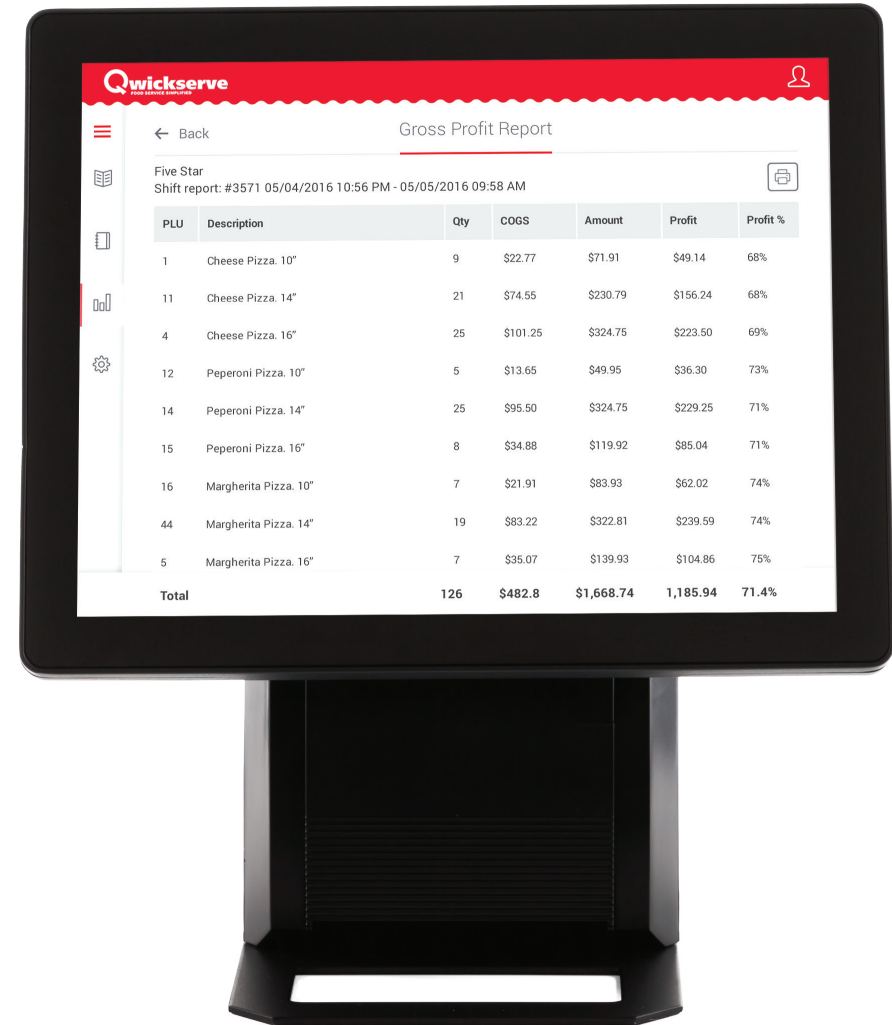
Qwickserve
FOOD SERVICE SIMPLIFIED

← Back

Gross Profit Report

Five Star
Shift report: #3571 05/04/2016 10:56 PM - 05/05/2016 09:58 AM

| PLU | Description | Qty | COGS | Amount | Profit | Profit % |
|---|---|---|---|---|---|---|
| 1 | Cheese Pizza. 10" | 9 | \$22.77 | \$71.91 | \$49.14 | 68% |
| 11 | Cheese Pizza. 14" | 21 | \$74.55 | \$230.79 | \$156.24 | 68% |
| 4 | Cheese Pizza. 16" | 25 | \$101.25 | \$324.75 | \$223.50 | 69% |
| 12 | Peperoni Pizza. 10" | 5 | \$13.65 | \$49.95 | \$36.30 | 73% |
| 14 | Peperoni Pizza. 14" | 25 | \$95.50 | \$324.75 | \$229.25 | 71% |
| 15 | Peperoni Pizza. 16" | 8 | \$34.88 | \$119.92 | \$85.04 | 71% |
| 16 | Margherita Pizza. 10" | 7 | \$21.91 | \$83.93 | \$62.02 | 74% |
| 44 | Margherita Pizza. 14" | 19 | \$83.22 | \$322.81 | \$239.59 | 74% |
| 5 | Margherita Pizza. 16" | 7 | \$35.07 | \$139.93 | \$104.86 | 75% |
| Total | | 126 | \$482.8 | \$1,668.74 | 1,185.94 | 71.4% |